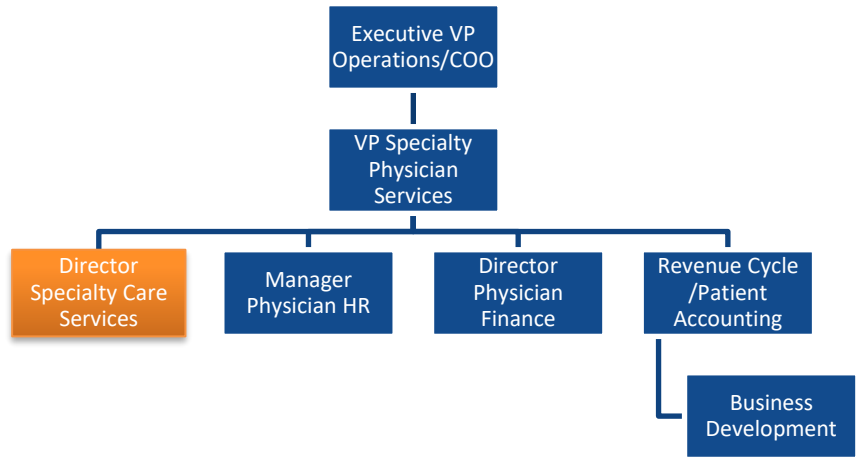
Executive VP Operations/COO

VP Specialty Physician Services

Director Specialty Care Services

Manager Physician HR

Director Physician Finance

Revenue Cycle /Patient Accounting

Business Development